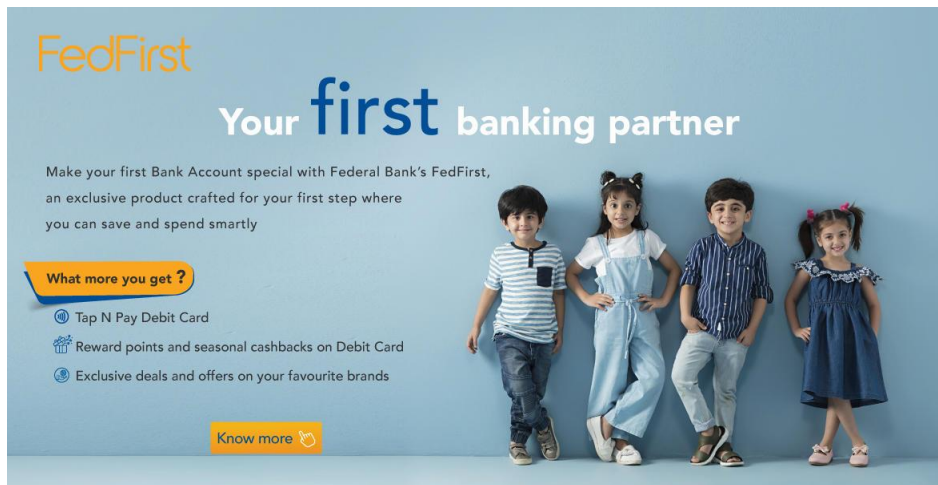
FedFirst

Your first banking partner

Make your first Bank Account special with Federal Bank's FedFirst, an exclusive product crafted for your first step where you can save and spend smartly

What more you get ?

Tap N Pay Debit Card

Reward points and seasonal cashbacks on Debit Card

Exclusive deals and offers on your favourite brands

Know more